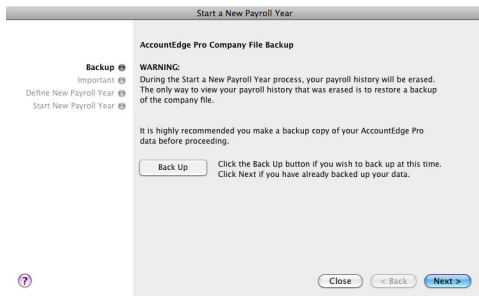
Start a New Payroll Year

Backup
Important
Define New Payroll Year
Start New Payroll Year

AccountEdge Pro Company File Backup

WARNING:
During the Start a New Payroll Year process, your payroll history will be erased. The only way to view your payroll history that was erased is to restore a backup of the company file.

It is highly recommended you make a backup copy of your AccountEdge Pro data before proceeding.

Back Up

Click the Back Up button if you wish to back up at this time. Click Next if you have already backed up your data.

?

Close
< Back
Next >